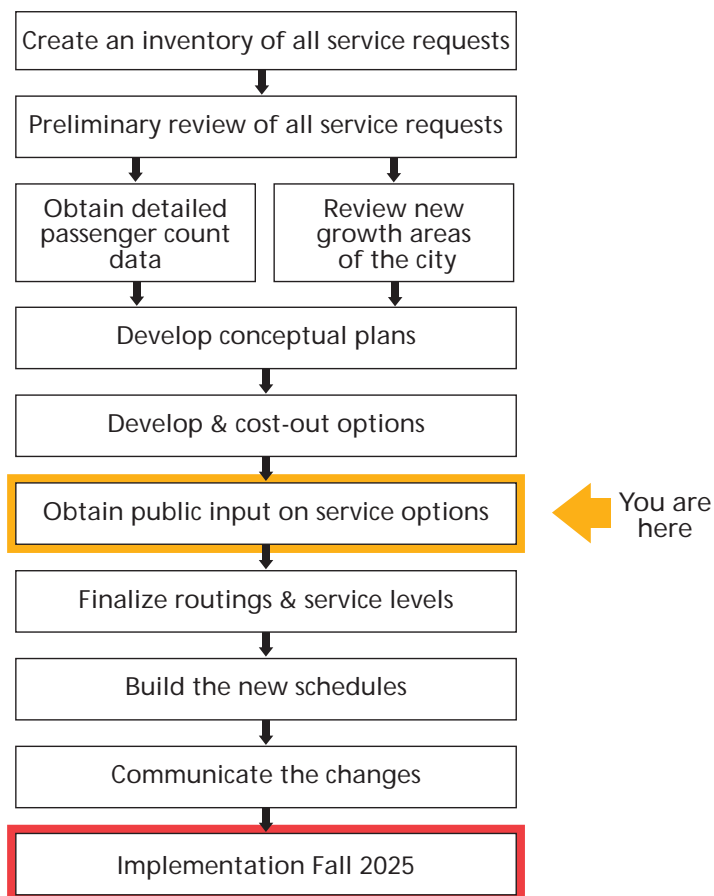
Create an inventory of all service requests

Preliminary review of all service requests

Obtain detailed passenger count data

Review new growth areas of the city

Develop conceptual plans

Develop & cost-out options

Obtain public input on service options

You are here

Finalize routings & service levels

Build the new schedules

Communicate the changes

Implementation Fall 2025